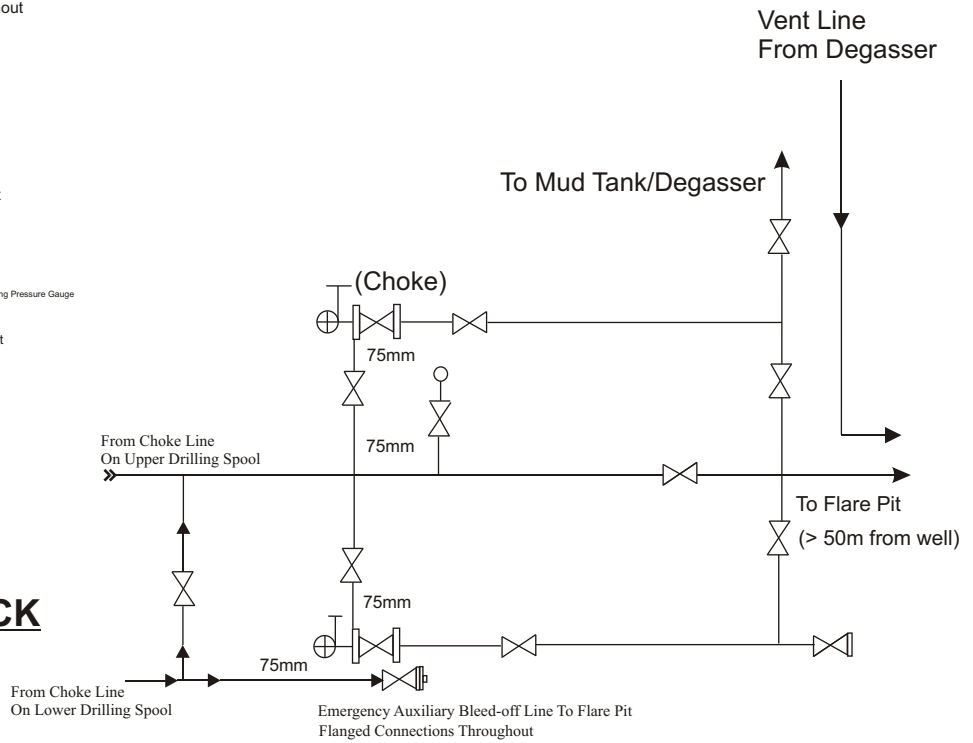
out

t

ng Pressure Gauge

t

CK

Vent Line
From Degasser

To Mud Tank/Degasser

(Choke)

75mm

75mm

From Choke Line
On Upper Drilling Spool

To Flare Pit

(> 50m from well)

75mm

75mm

From Choke Line
On Lower Drilling Spool

Emergency Auxiliary Bleed-off Line To Flare Pit
Flanged Connections Throughout